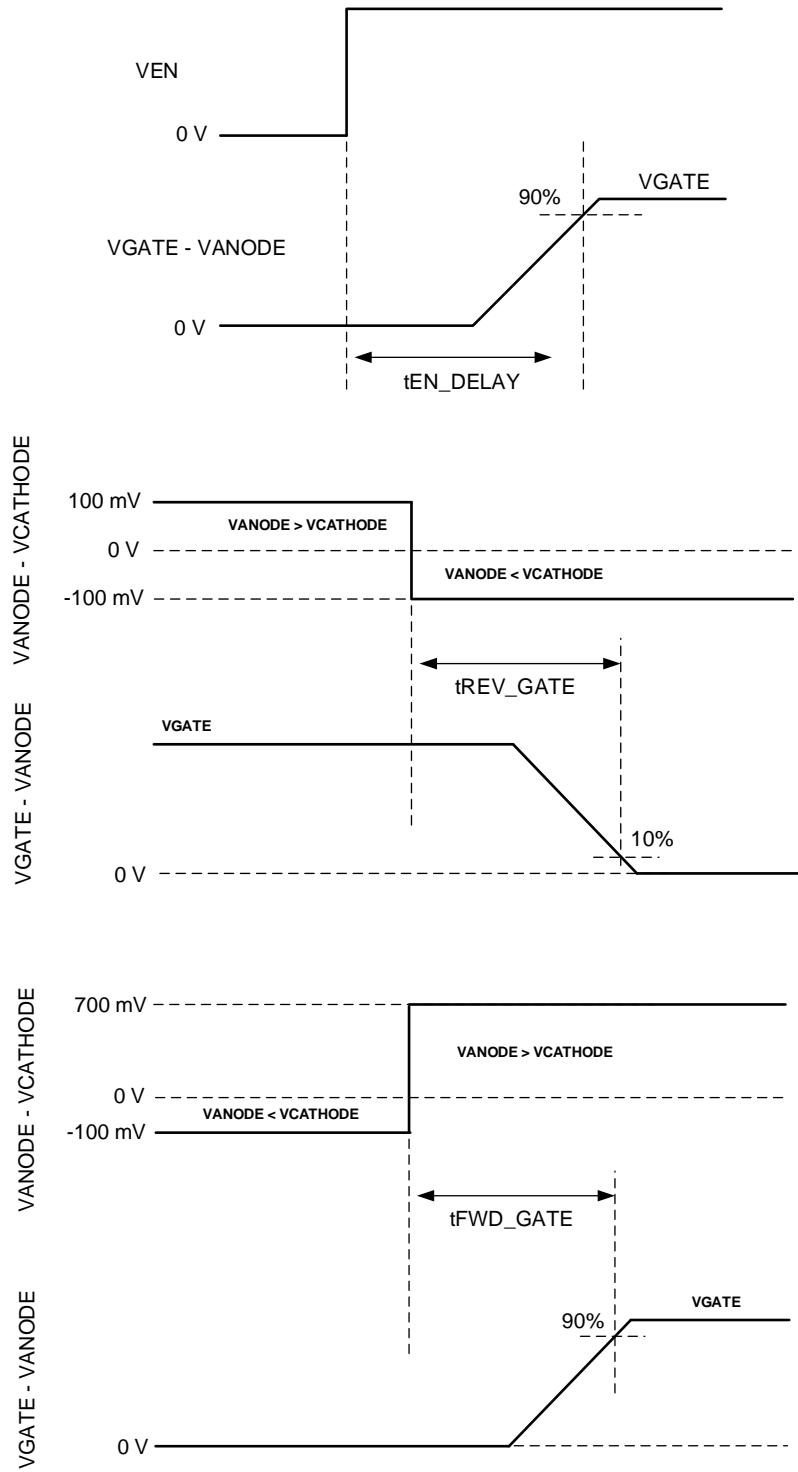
VEN

0 V

90%

VGATE

VGATE - VANODE

0 V

tEN_DELAY

VANODE - VCATHODE

100 mV

VANODE > VCATHODE

0 V

VANODE < VCATHODE

-100 mV

tREV_GATE

VGATE - VANODE

VGATE

10%

0 V

VANODE - VCATHODE

700 mV

VANODE > VCATHODE

0 V

VANODE < VCATHODE

-100 mV

tFWD_GATE

VGATE - VANODE

VGATE

90%

0 V